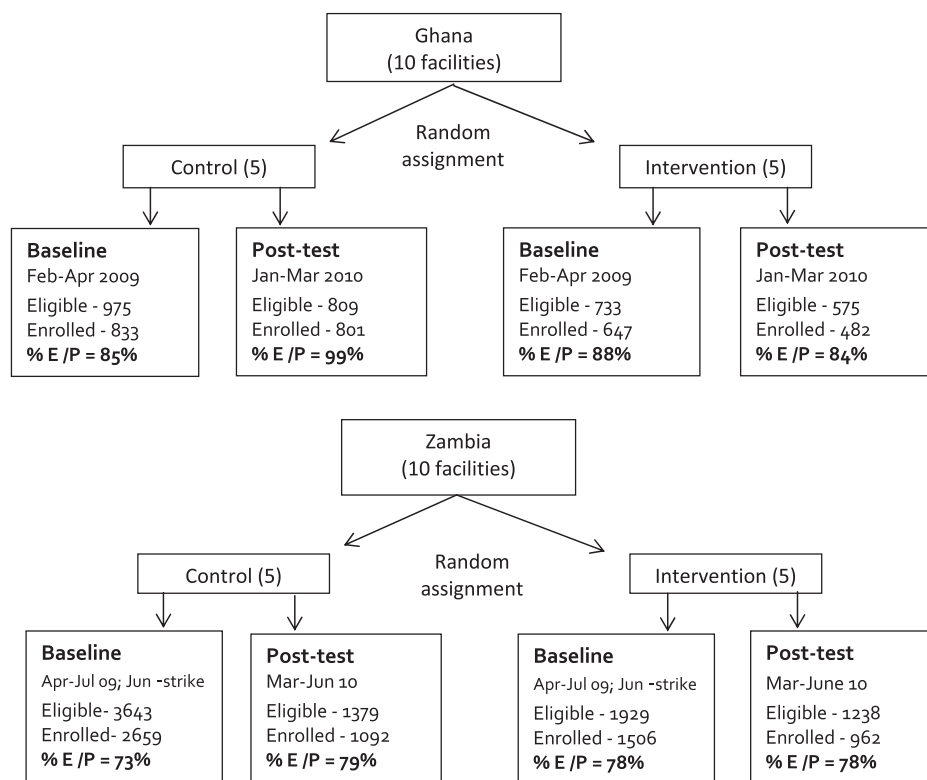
Ghana
(10 facilities)

Random assignment

Control (5)

Intervention (5)

**Baseline**
Feb-Apr 2009
Eligible - 975
Enrolled - 833
**% E /P = 85%**

**Post-test**
Jan-Mar 2010
Eligible - 809
Enrolled - 801
**% E /P = 99%**

**Baseline**
Feb-Apr 2009
Eligible - 733
Enrolled - 647
**% E /P = 88%**

**Post-test**
Jan-Mar 2010
Eligible - 575
Enrolled - 482
**% E /P = 84%**

Zambia
(10 facilities)

Random assignment

Control (5)

Intervention (5)

**Baseline**
Apr-Jul 09; Jun -strike
Eligible- 3643
Enrolled- 2659
**% E /P = 73%**

**Post-test**
Mar-Jun 10
Eligible - 1379
Enrolled - 1092
**% E /P = 79%**

**Baseline**
Apr-Jul 09; Jun -strike
Eligible - 1929
Enrolled - 1506
**% E /P = 78%**

**Post-test**
Mar-June 10
Eligible - 1238
Enrolled - 962
**% E /P = 78%**